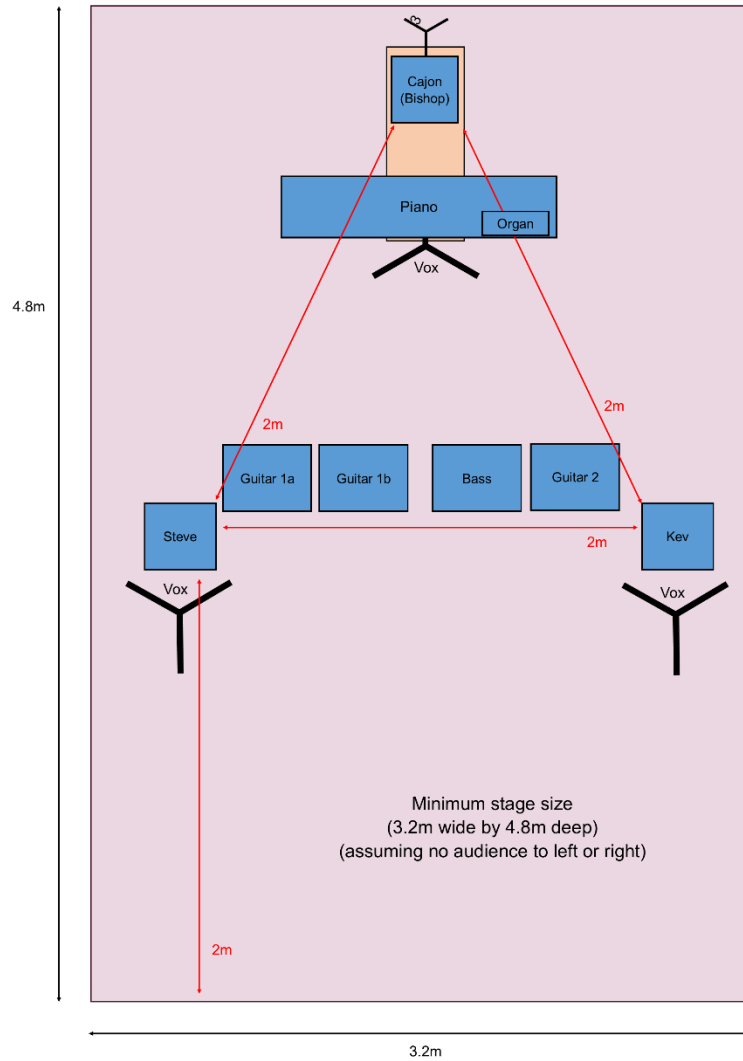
4.8m

Cajon (Bishop)

Piano

Organ

Vox

2m

2m

Guitar 1a

Guitar 1b

Bass

Guitar 2

Steve

Kev

2m

Vox

Vox

Minimum stage size
(3.2m wide by 4.8m deep)
(assuming no audience to left or right)

2m

3.2m